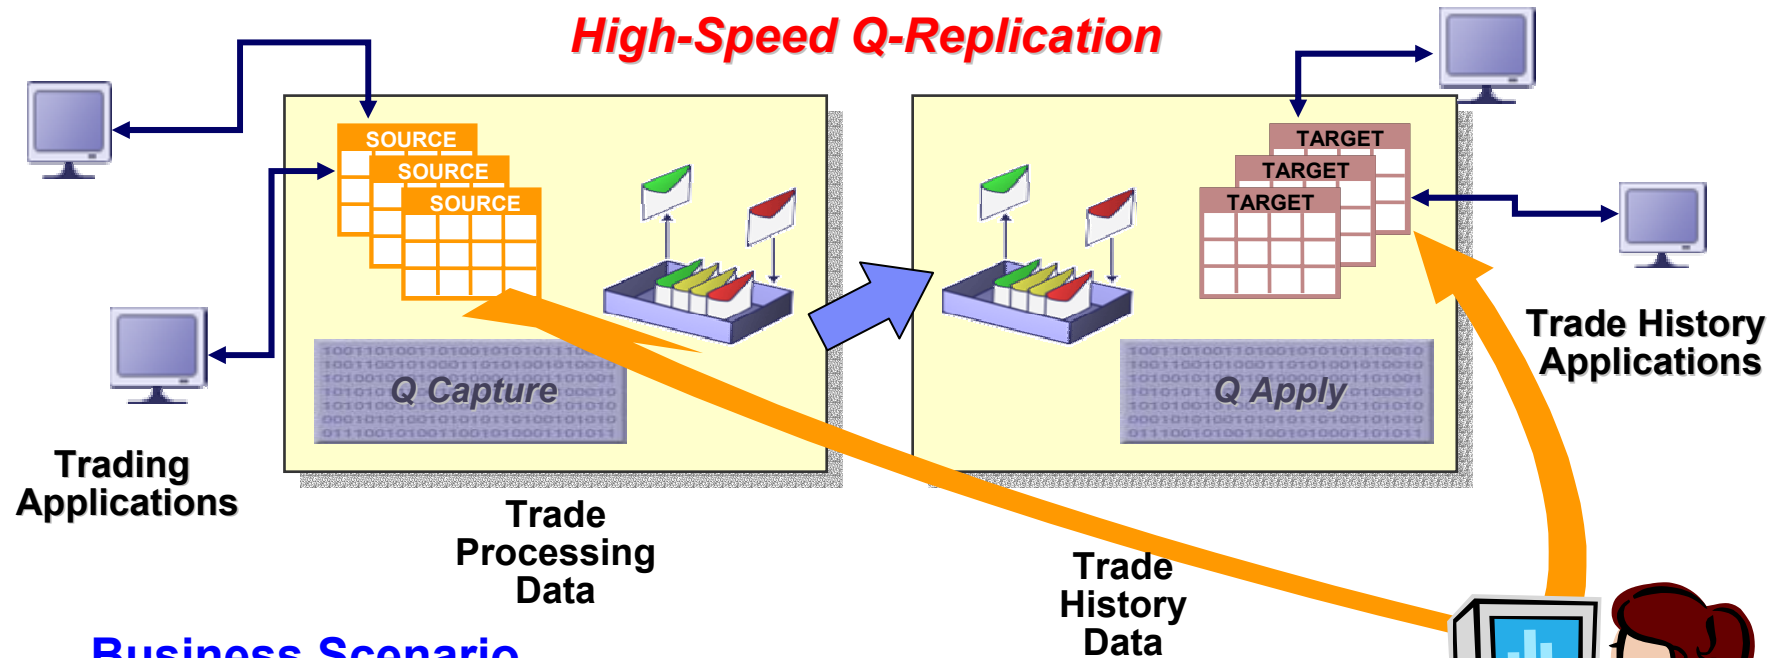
High-Speed Q-Replication

SOURCE
SOURCE
SOURCE

Q Capture

TARGET
TARGET
TARGET

Q Apply

Trade History Applications

Trading Applications

Trade Processing Data

Trade History Data

Business Scenario